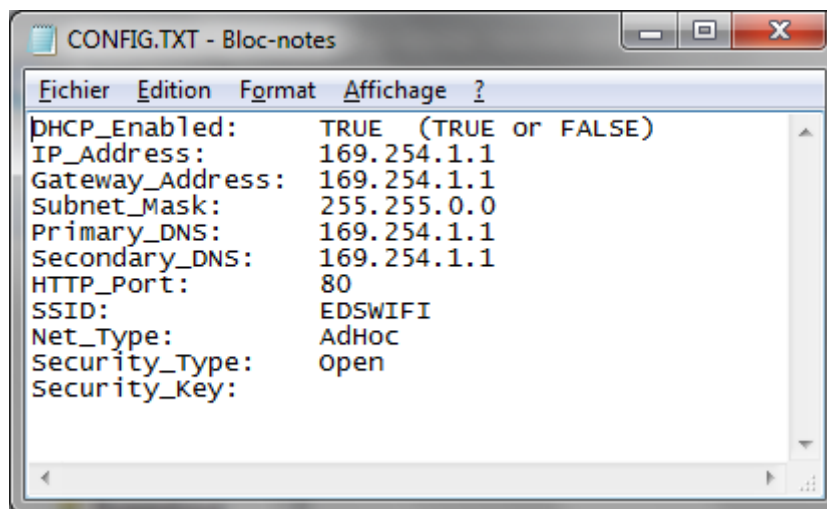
CONFIG.TXT - Bloc-notes

Fichier Edition Format Affichage ?

DHCP_Enabled: TRUE (TRUE or FALSE)
IP_Address: 169.254.1.1
Gateway_Address: 169.254.1.1
Subnet_Mask: 255.255.0.0
Primary_DNS: 169.254.1.1
Secondary_DNS: 169.254.1.1
HTTP_Port: 80
SSID: EDSWIFI
Net_Type: AdHoc
Security_Type: Open
Security_Key: